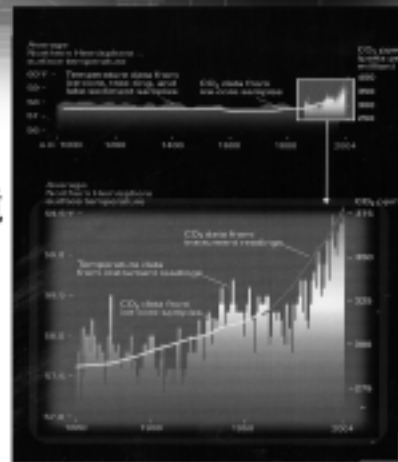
Average Northern Hemisphere surface temperature

CO₂ parts per million

60°F

59

58

57

56

Temperature data from ice cores, tree rings, and lake sediment samples

CO₂ data from ice core samples

A.D. 1000

1200

1400

1600

1800

2004

Average Northern Hemisphere surface temperature

CO₂ ppm

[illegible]

CO₂ data from instrument readings

Temperature data from instrument readings

CO₂ data from ice core samples

1860

1900

1950

2004